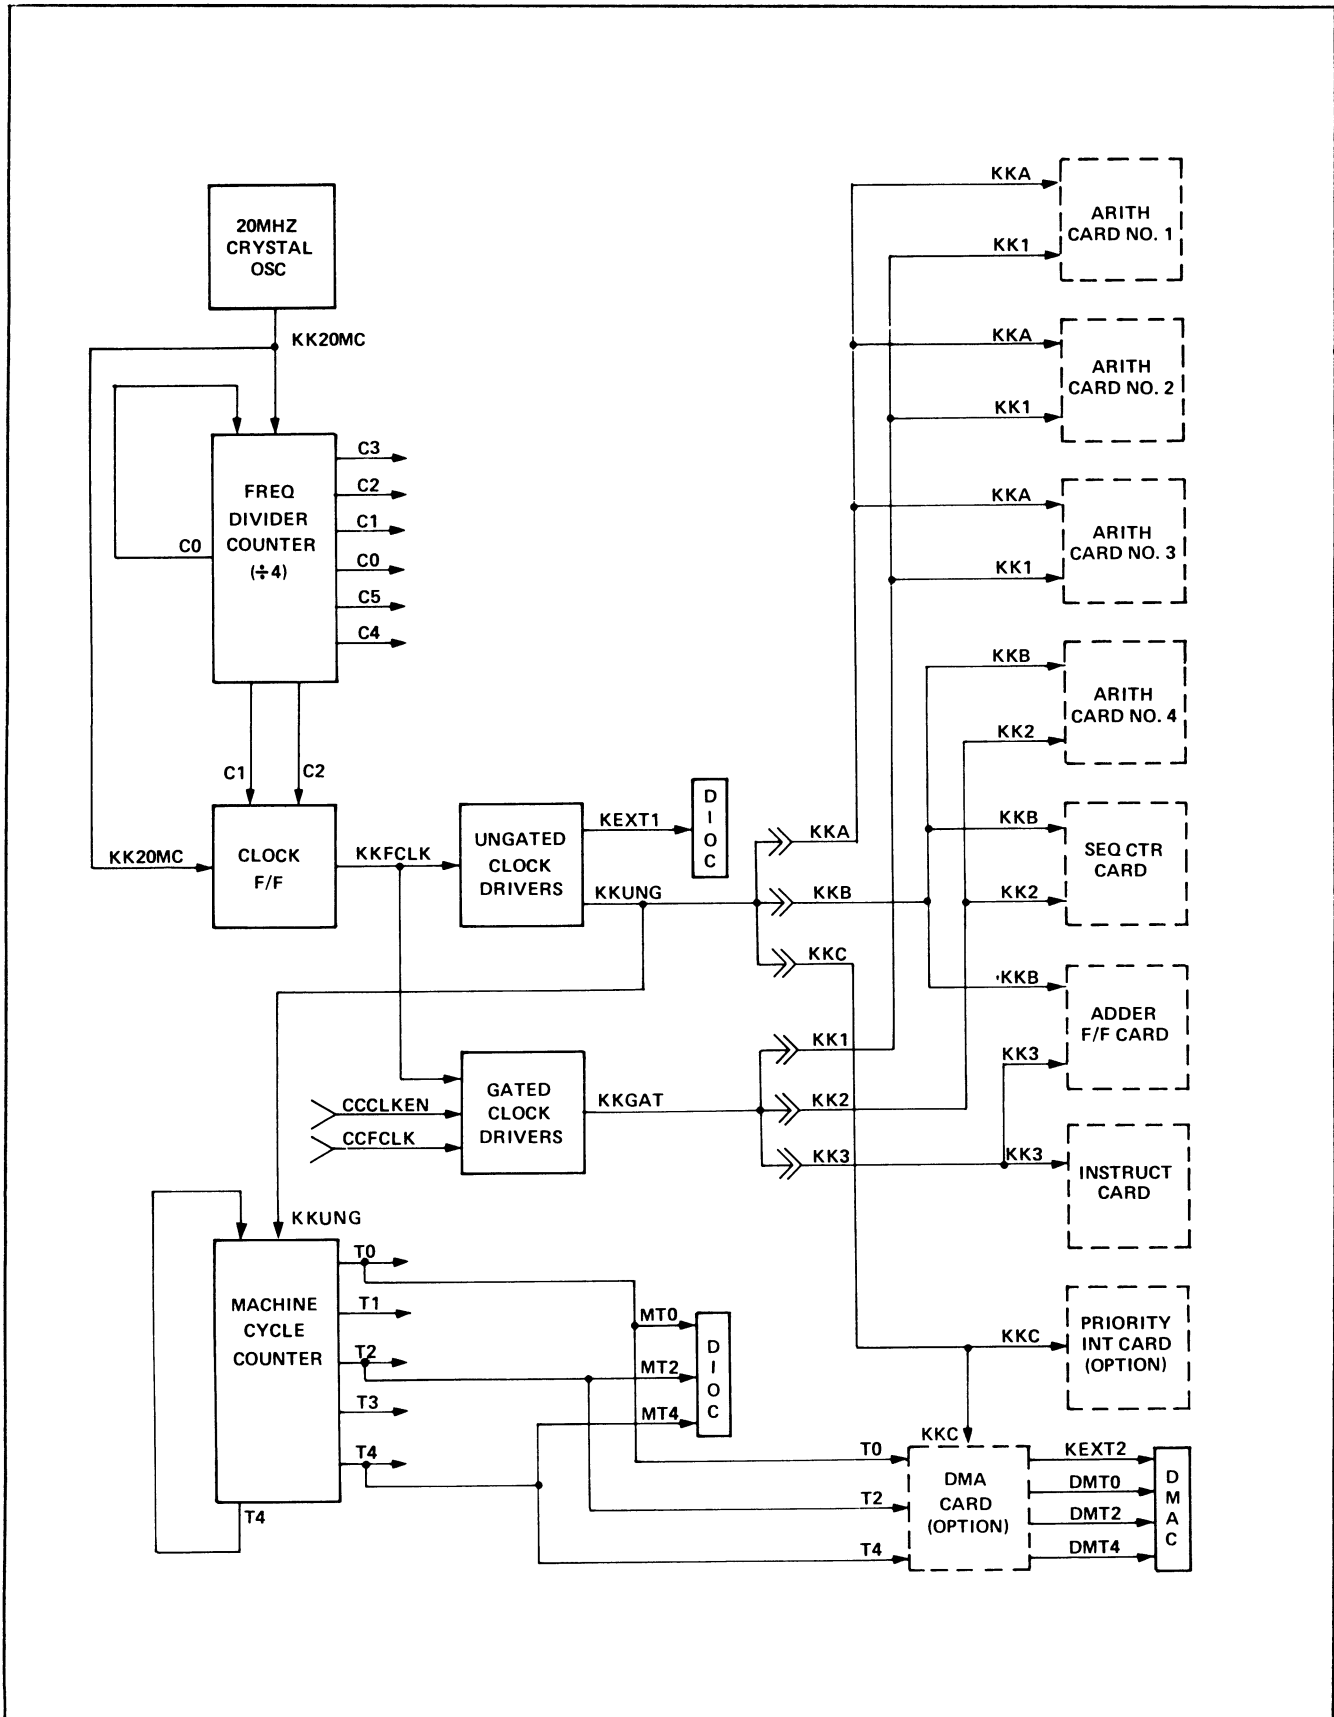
20MHZ CRYSTAL OSC

KK20MC

FREQ DIVIDER COUNTER (÷4)

C3
C2
C1
C0
C5
C4

C0

C1
C2

KK20MC

CLOCK F/F

KKFCLK

UNGATED CLOCK DRIVERS

KEXT1

D I O C

KKUNG

GATED CLOCK DRIVERS

CCCLKEN
CCFCLK

KKGAT

KKUNG

MACHINE CYCLE COUNTER

T0
T1
T2
T3
T4

T4

MT0
MT2
MT4

D I O C

KKA
KKB
KKC
KK1
KK2
KK3

KKA
ARITH CARD NO. 1
KK1

KKA
ARITH CARD NO. 2
KK1

KKA
ARITH CARD NO. 3
KK1

KKB
ARITH CARD NO. 4
KK2

KKB
SEQ CTR CARD
KK2

KKB
ADDER F/F CARD
KK3

KK3
INSTRUCT CARD

KKC
PRIORITY INT CARD (OPTION)

KKC
T0
T2
T4
DMA CARD (OPTION)

KEXT2
DMT0
DMT2
DMT4

D M A C